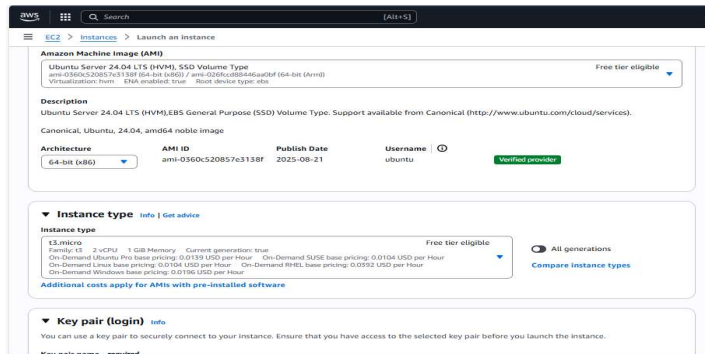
aws Search [Alt+S]

EC2 > Instances > Launch an instance

Amazon Machine Image (AMI)

Ubuntu Server 24.04 LTS (HVM), SSD Volume Type
ami-0360c520857e3138f (64-bit (x86)) / ami-026fccd88446aa0bf (64-bit (Arm))
Virtualization: hvm ENA enabled: true Root device type: ebs
Free tier eligible

Description

Ubuntu Server 24.04 LTS (HVM),EBS General Purpose (SSD) Volume Type. Support available from Canonical (http://www.ubuntu.com/cloud/services).

Canonical, Ubuntu, 24.04, amd64 noble image

| Architecture | AMI ID | Publish Date | Username |
|---|---|---|---|
| 64-bit (x86) | ami-0360c520857e3138f | 2025-08-21 | ubuntu |

Verified provider

Instance type Info | Get advice

Instance type

t3.micro
Family: t3 2 vCPU 1 GiB Memory Current generation: true
On-Demand Ubuntu Pro base pricing: 0.0139 USD per Hour On-Demand SUSE base pricing: 0.0104 USD per Hour
On-Demand Linux base pricing: 0.0104 USD per Hour On-Demand RHEL base pricing: 0.0392 USD per Hour
On-Demand Windows base pricing: 0.0196 USD per Hour
Free tier eligible

All generations

Compare instance types

Additional costs apply for AMIs with pre-installed software

Key pair (login) Info

You can use a key pair to securely connect to your instance. Ensure that you have access to the selected key pair before you launch the instance.

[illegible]